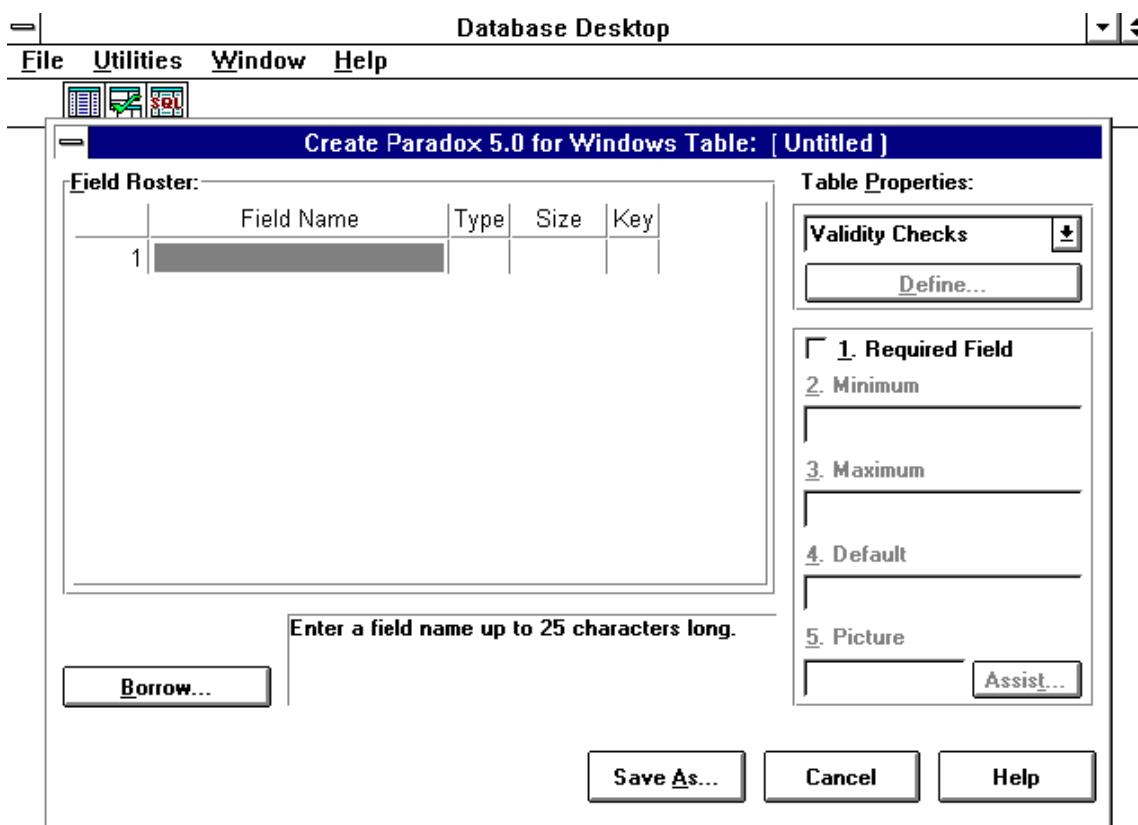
Database Desktop

File Utilities Window Help

SQL

Create Paradox 5.0 for Windows Table: [ Untitled ]

Field Roster:

| | Field Name | Type | Size | Key |
|---|---|---|---|---|
| 1 | | | | |

Table Properties:

Validity Checks

Define...

1. Required Field

2. Minimum

3. Maximum

4. Default

5. Picture

Assist...

Enter a field name up to 25 characters long.

Borrow...

Save As...

Cancel

Help